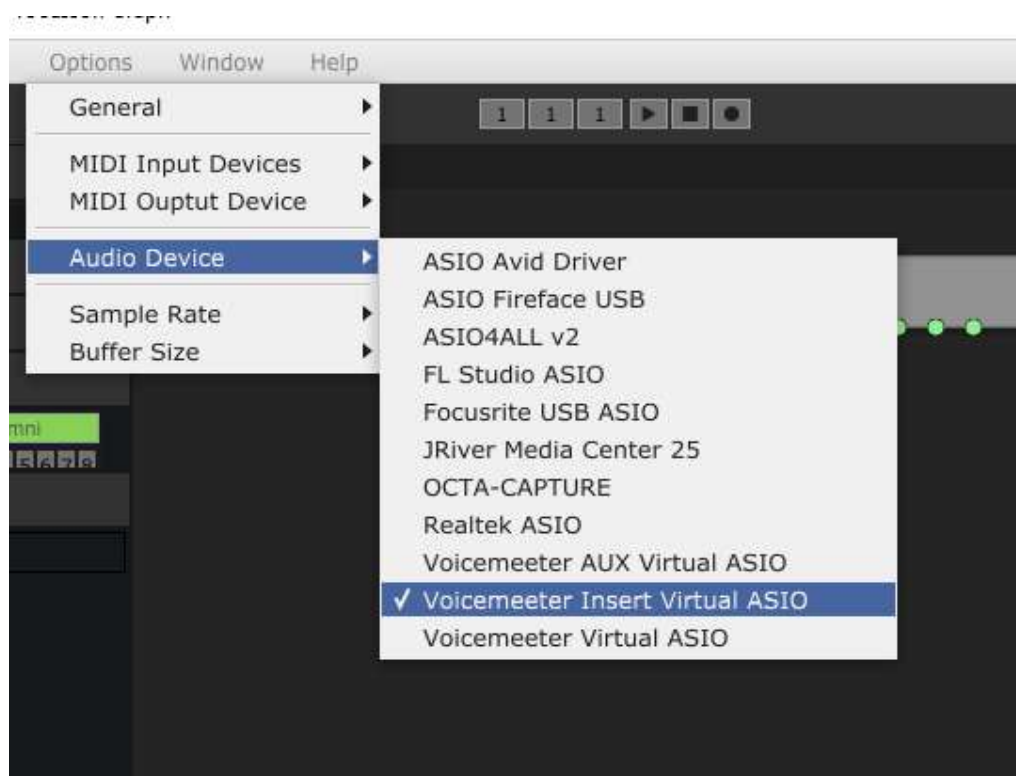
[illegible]

Options Window Help

General
MIDI Input Devices
MIDI Ouptut Device
Audio Device
Sample Rate
Buffer Size

1 1 1

ASIO Avid Driver
ASIO Fireface USB
ASIO4ALL v2
FL Studio ASIO
Focusrite USB ASIO
JRiver Media Center 25
OCTA-CAPTURE
Realtek ASIO
Voicemeeter AUX Virtual ASIO
✓ Voicemeeter Insert Virtual ASIO
Voicemeeter Virtual ASIO

mni
5 6 7 8